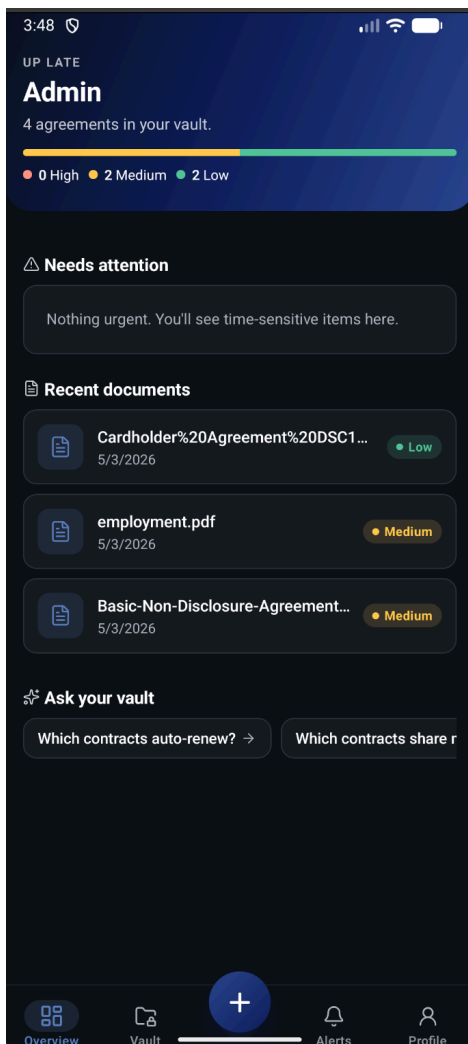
3:48

UP LATE
Admin
4 agreements in your vault.

0 High 2 Medium 2 Low

Needs attention

Nothing urgent. You'll see time-sensitive items here.

Recent documents

Cardholder%20Agreement%20DSC1...
5/3/2026
Low

employment.pdf
5/3/2026
Medium

Basic-Non-Disclosure-Agreement...
5/3/2026
Medium

Ask your vault

Which contracts auto-renew? →

Which contracts share r

Overview
Vault
+
Alerts
Profile